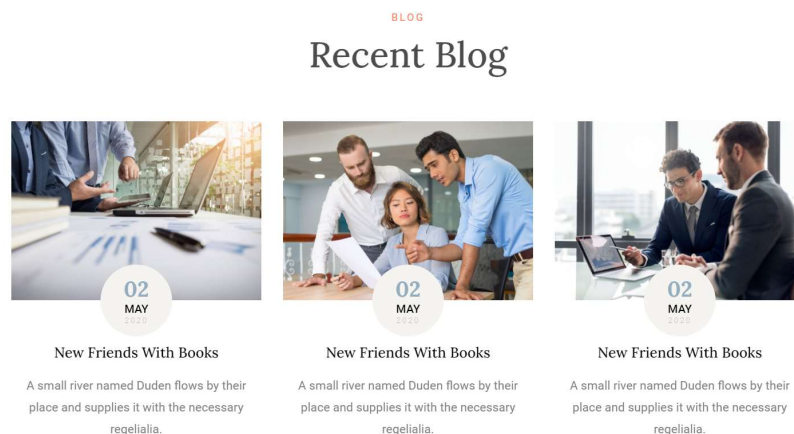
BLOG

Recent Blog

02
MAY
2020

New Friends With Books

A small river named Duden flows by their place and supplies it with the necessary regelialia.

02
MAY
2020

New Friends With Books

A small river named Duden flows by their place and supplies it with the necessary regelialia.

02
MAY
2020

New Friends With Books

A small river named Duden flows by their place and supplies it with the necessary regelialia.